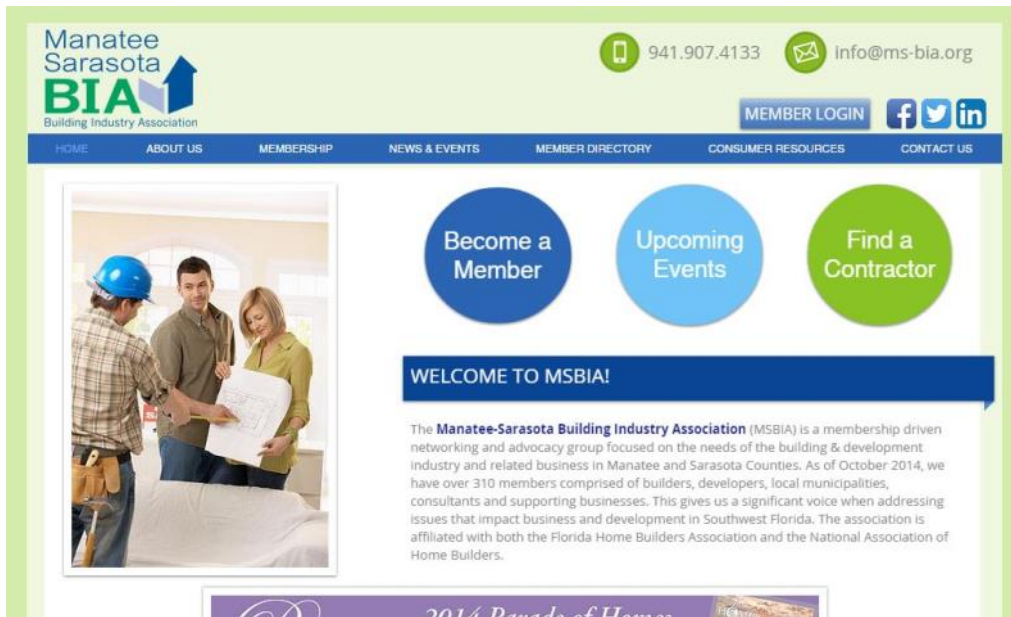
Manatee Sarasota BIA
Building Industry Association

941.907.4133 info@ms-bia.org

MEMBER LOGIN

f in

HOME ABOUT US MEMBERSHIP NEWS & EVENTS MEMBER DIRECTORY CONSUMER RESOURCES CONTACT US

Become a Member

Upcoming Events

Find a Contractor

WELCOME TO MSBIA!

The Manatee-Sarasota Building Industry Association (MSBIA) is a membership driven networking and advocacy group focused on the needs of the building & development industry and related business in Manatee and Sarasota Counties. As of October 2014, we have over 310 members comprised of builders, developers, local municipalities, consultants and supporting businesses. This gives us a significant voice when addressing issues that impact business and development in Southwest Florida. The association is affiliated with both the Florida Home Builders Association and the National Association of Home Builders.

2014 Parade of Homes